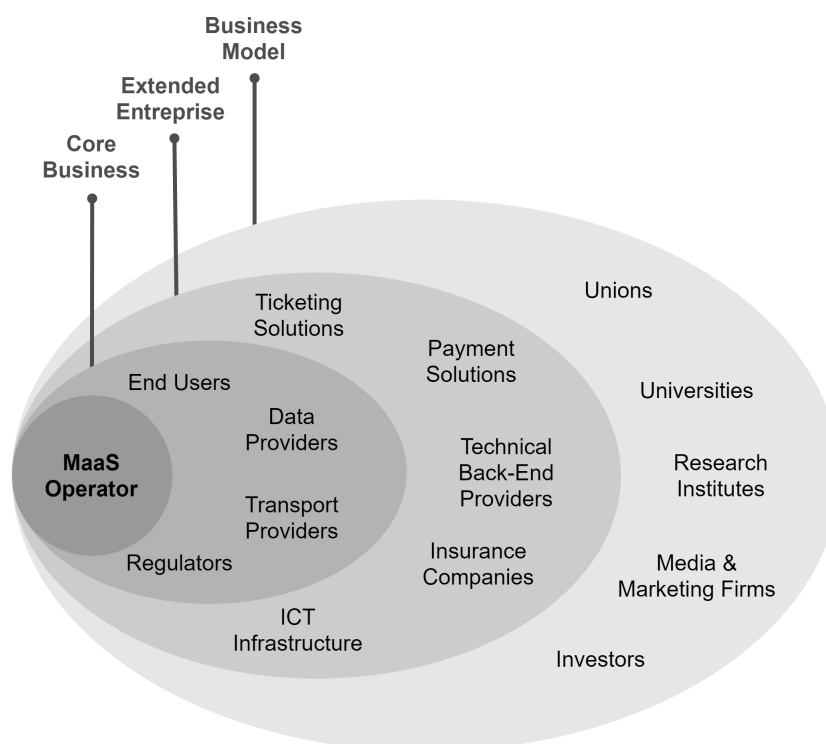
Business Model

Extended Entreprise

Core Business

MaaS Operator

End Users

Data Providers

Transport Providers

Regulators

Ticketing Solutions

Payment Solutions

Technical Back-End Providers

Insurance Companies

ICT Infrastructure

Unions

Universities

Research Institutes

Media & Marketing Firms

Investors